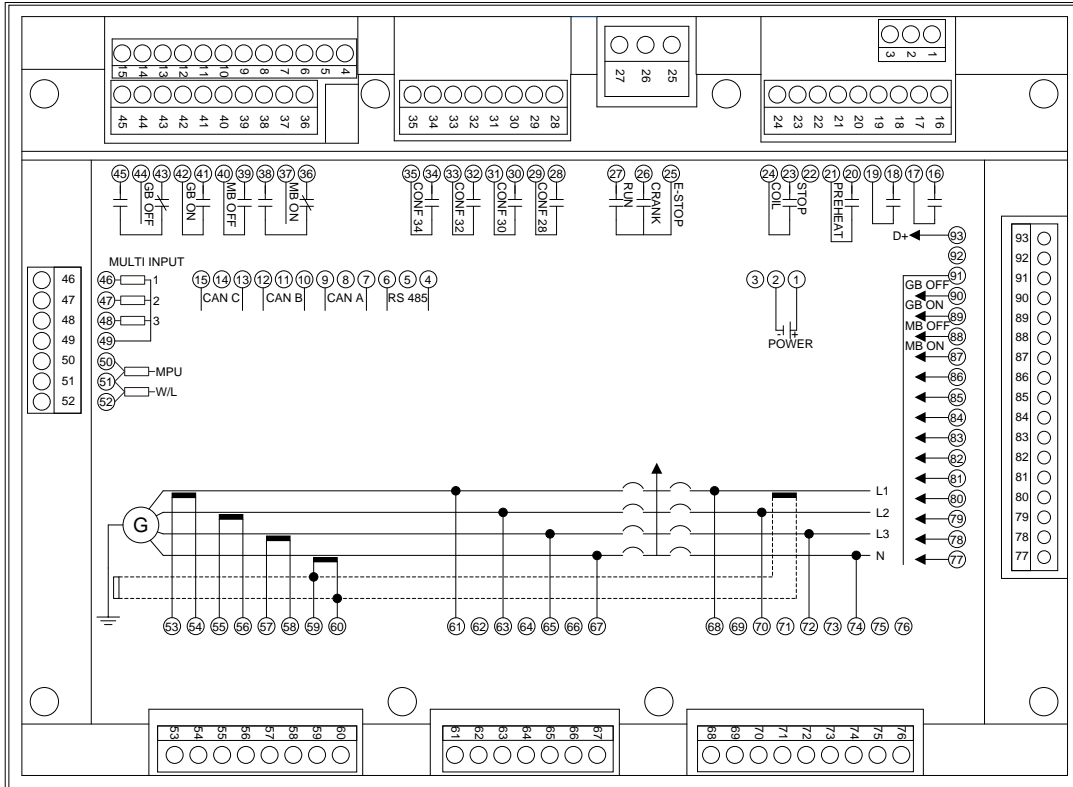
15 14 13 12 11 10 9 8 7 6 5 4
45 44 43 42 41 40 39 38 37 36
35 34 33 32 31 30 29 28
27 26 25
3 2 1
24 23 22 21 20 19 18 17 16

45 44 43 42 41 40 39 38 37 36
GB OFF GB ON MB OFF MB ON
35 34 33 32 31 30 29 28
CONF 34 CONF 32 CONF 30 CONF 28
27 26 25
RUN CRANK E-STOP
24 23 22 21 20 19 18 17 16
COIL STOP PREHEAT

MULTI INPUT
46 1
47 2
48 3
49
50 MPU
51
52 W/L

15 14 13 12 11 10 9 8 7 6 5 4
CAN C CAN B CAN A RS 485

3 2 1
- +
POWER

D+ 93
92
91
GB OFF 90
GB ON 89
MB OFF 88
MB ON 87
86
85
84
83
82
81
80
79
78
77

46
47
48
49
50
51
52

93
92
91
90
89
88
87
86
85
84
83
82
81
80
79
78
77

G
L1
L2
L3
N

53 54 55 56 57 58 59 60 61 62 63 64 65 66 67 68 69 70 71 72 73 74 75 76

53 54 55 56 57 58 59 60
61 62 63 64 65 66 67
68 69 70 71 72 73 74 75 76